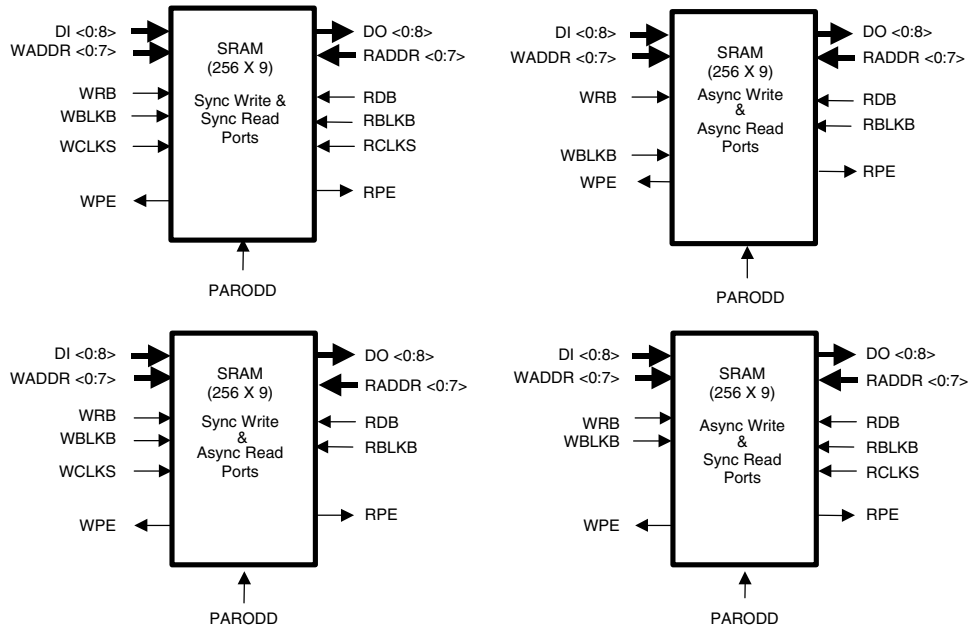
DI <0:8>
WADDR <0:7>
WRB
WBLKB
WCLKS
WPE
SRAM
(256 X 9)
Sync Write &
Sync Read
Ports
DO <0:8>
RADDR <0:7>
RDB
RBLKB
RCLKS
RPE
PARODD

DI <0:8>
WADDR <0:7>
WRB
WBLKB
WPE
SRAM
(256 X 9)
Async Write
&
Async Read
Ports
DO <0:8>
RADDR <0:7>
RDB
RBLKB
RPE
PARODD

DI <0:8>
WADDR <0:7>
WRB
WBLKB
WCLKS
WPE
SRAM
(256 X 9)
Sync Write
&
Async Read
Ports
DO <0:8>
RADDR <0:7>
RDB
RBLKB
RPE
PARODD

DI <0:8>
WADDR <0:7>
WRB
WBLKB
WPE
SRAM
(256 X 9)
Async Write
&
Sync Read
Ports
DO <0:8>
RADDR <0:7>
RDB
RBLKB
RCLKS
RPE
PARODD